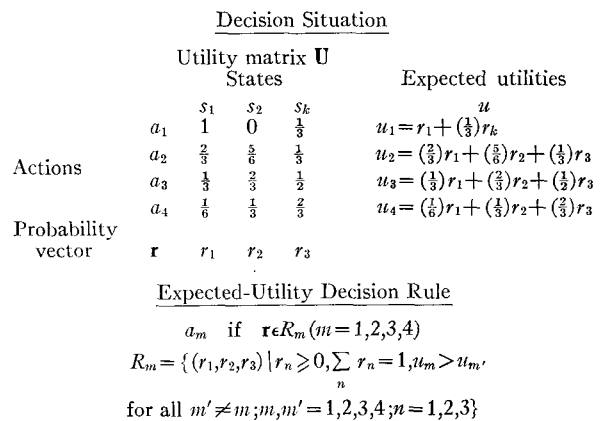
Decision Situation

Utility matrix $\mathbf{U}$

States

Expected utilities

| | | $s_1$ | $s_2$ | $s_k$ | $u$ |
|---|---|---|---|---|---|
| Actions | $a_1$ | 1 | 0 | $\frac{1}{3}$ | $u_1 = r_1 + (\frac{1}{3})r_k$ |
| | $a_2$ | $\frac{2}{3}$ | $\frac{5}{6}$ | $\frac{1}{3}$ | $u_2 = (\frac{2}{3})r_1 + (\frac{5}{6})r_2 + (\frac{1}{3})r_3$ |
| | $a_3$ | $\frac{1}{3}$ | $\frac{2}{3}$ | $\frac{1}{2}$ | $u_3 = (\frac{1}{3})r_1 + (\frac{2}{3})r_2 + (\frac{1}{2})r_3$ |
| | $a_4$ | $\frac{1}{6}$ | $\frac{1}{3}$ | $\frac{2}{3}$ | $u_4 = (\frac{1}{6})r_1 + (\frac{1}{3})r_2 + (\frac{2}{3})r_3$ |
| Probability vector | $\mathbf{r}$ | $r_1$ | $r_2$ | $r_3$ | |

Expected-Utility Decision Rule

$a_m$ if $\mathbf{r} \epsilon R_m (m=1,2,3,4)$

$R_m = \{(r_1, r_2, r_3) \mid r_n \geqslant 0, \sum_n r_n = 1, u_m > u_{m'}$

for all $m' \neq m; m, m' = 1,2,3,4; n = 1,2,3\}$